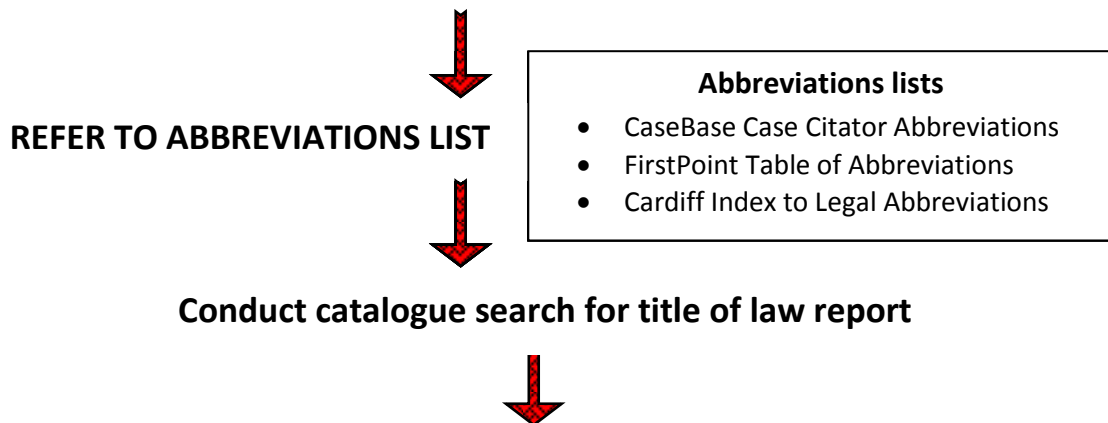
REFER TO ABBREVIATIONS LIST

**Abbreviations lists**

- CaseBase Case Citator Abbreviations
- FirstPoint Table of Abbreviations
- Cardiff Index to Legal Abbreviations

Conduct catalogue search for title of law report